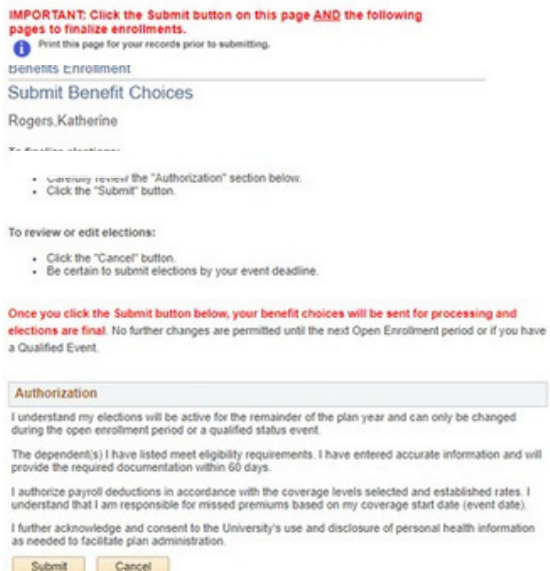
IMPORTANT: Click the Submit button on this page AND the following pages to finalize enrollments.

Print this page for your records prior to submitting.

Benefits Enrollment

Submit Benefit Choices

Rogers,Katherine

To finalize elections:

- Carefully review the "Authorization" section below.
- Click the "Submit" button.

To review or edit elections:

- Click the "Cancel" button.
- Be certain to submit elections by your event deadline.

Once you click the Submit button below, your benefit choices will be sent for processing and elections are final. No further changes are permitted until the next Open Enrollment period or if you have a Qualified Event.

Authorization

I understand my elections will be active for the remainder of the plan year and can only be changed during the open enrollment period or a qualified status event.

The dependent(s) I have listed meet eligibility requirements. I have entered accurate information and will provide the required documentation within 60 days.

I authorize payroll deductions in accordance with the coverage levels selected and established rates. I understand that I am responsible for missed premiums based on my coverage start date (event date).

I further acknowledge and consent to the University's use and disclosure of personal health information as needed to facilitate plan administration.

Submit Cancel